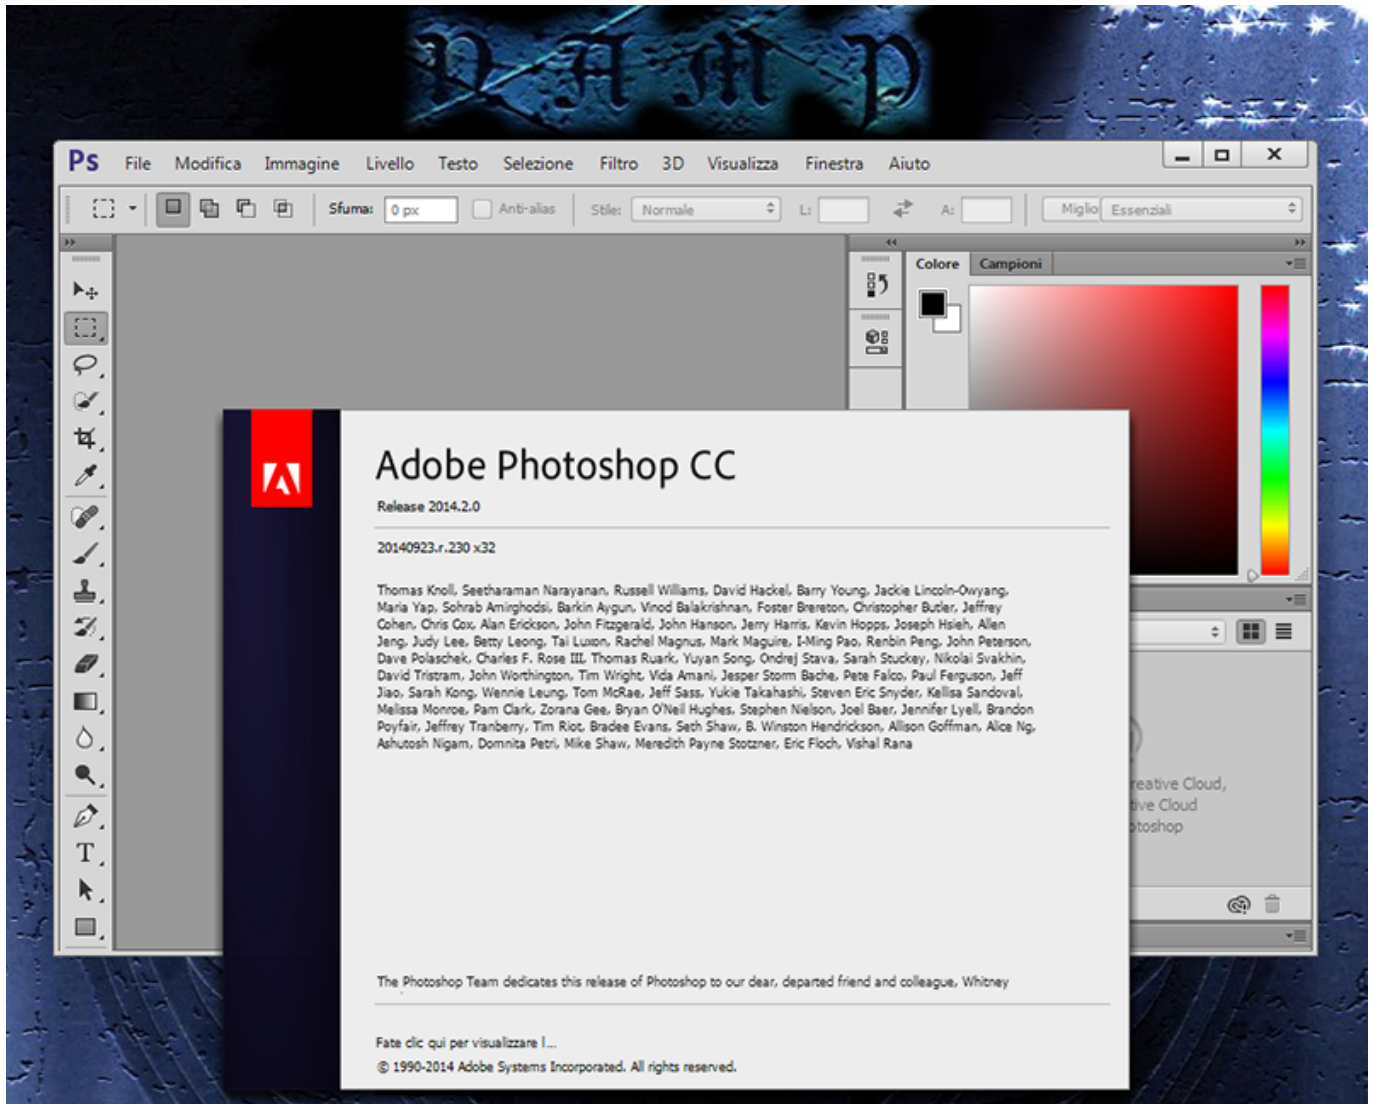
Ps File Modifica Immagine Livello Testo Selezione Filtro 3D Visualizza Finestra Aiuto

Sfuma: 0 px Anti-alias Stile: Normale L: A: Miglio Essenziali

Colore Campioni

Adobe Photoshop CC

Release 2014.2.0

20140923.r.230 x32

Thomas Knoll, Seetharaman Narayanan, Russell Williams, David Hackel, Barry Young, Jackie Lincoln-Owyang, Maria Yap, Sohrab Amirghodsi, Barkin Aygun, Vinod Balakrishnan, Foster Brereton, Christopher Butler, Jeffrey Cohen, Chris Cox, Alan Erickson, John Fitzgerald, John Hanson, Jerry Harris, Kevin Hopps, Joseph Hsieh, Allen Jeng, Judy Lee, Betty Leong, Tai Luxon, Rachel Magnus, Mark Maguire, I-Ming Pao, Renbin Peng, John Peterson, Dave Polaschek, Charles F. Rose III, Thomas Ruark, Yuyan Song, Ondrej Stava, Sarah Stuckey, Nikolai Svakhin, David Tristram, John Worthington, Tim Wright, Vida Amani, Jesper Storm Bache, Pete Falco, Paul Ferguson, Jeff Jiao, Sarah Kong, Wennie Leung, Tom McRae, Jeff Sass, Yukie Takahashi, Steven Eric Snyder, Kellisa Sandoval, Melissa Monroe, Pam Clark, Zorana Gee, Bryan O'Neil Hughes, Stephen Nielson, Joel Baer, Jennifer Lyell, Brandon Poyfair, Jeffrey Tranberry, Tim Riot, Bradee Evans, Seth Shaw, B. Winston Hendrickson, Alison Goffman, Alice Ng, Ashutosh Nigam, Domnita Petri, Mike Shaw, Meredith Payne Stotzner, Eric Floch, Vishal Rana

reative Cloud, tive Cloud otoshop

The Photoshop Team dedicates this release of Photoshop to our dear, departed friend and colleague, Whitney

Fate clic qui per visualizzare l...
© 1990-2014 Adobe Systems Incorporated. All rights reserved.